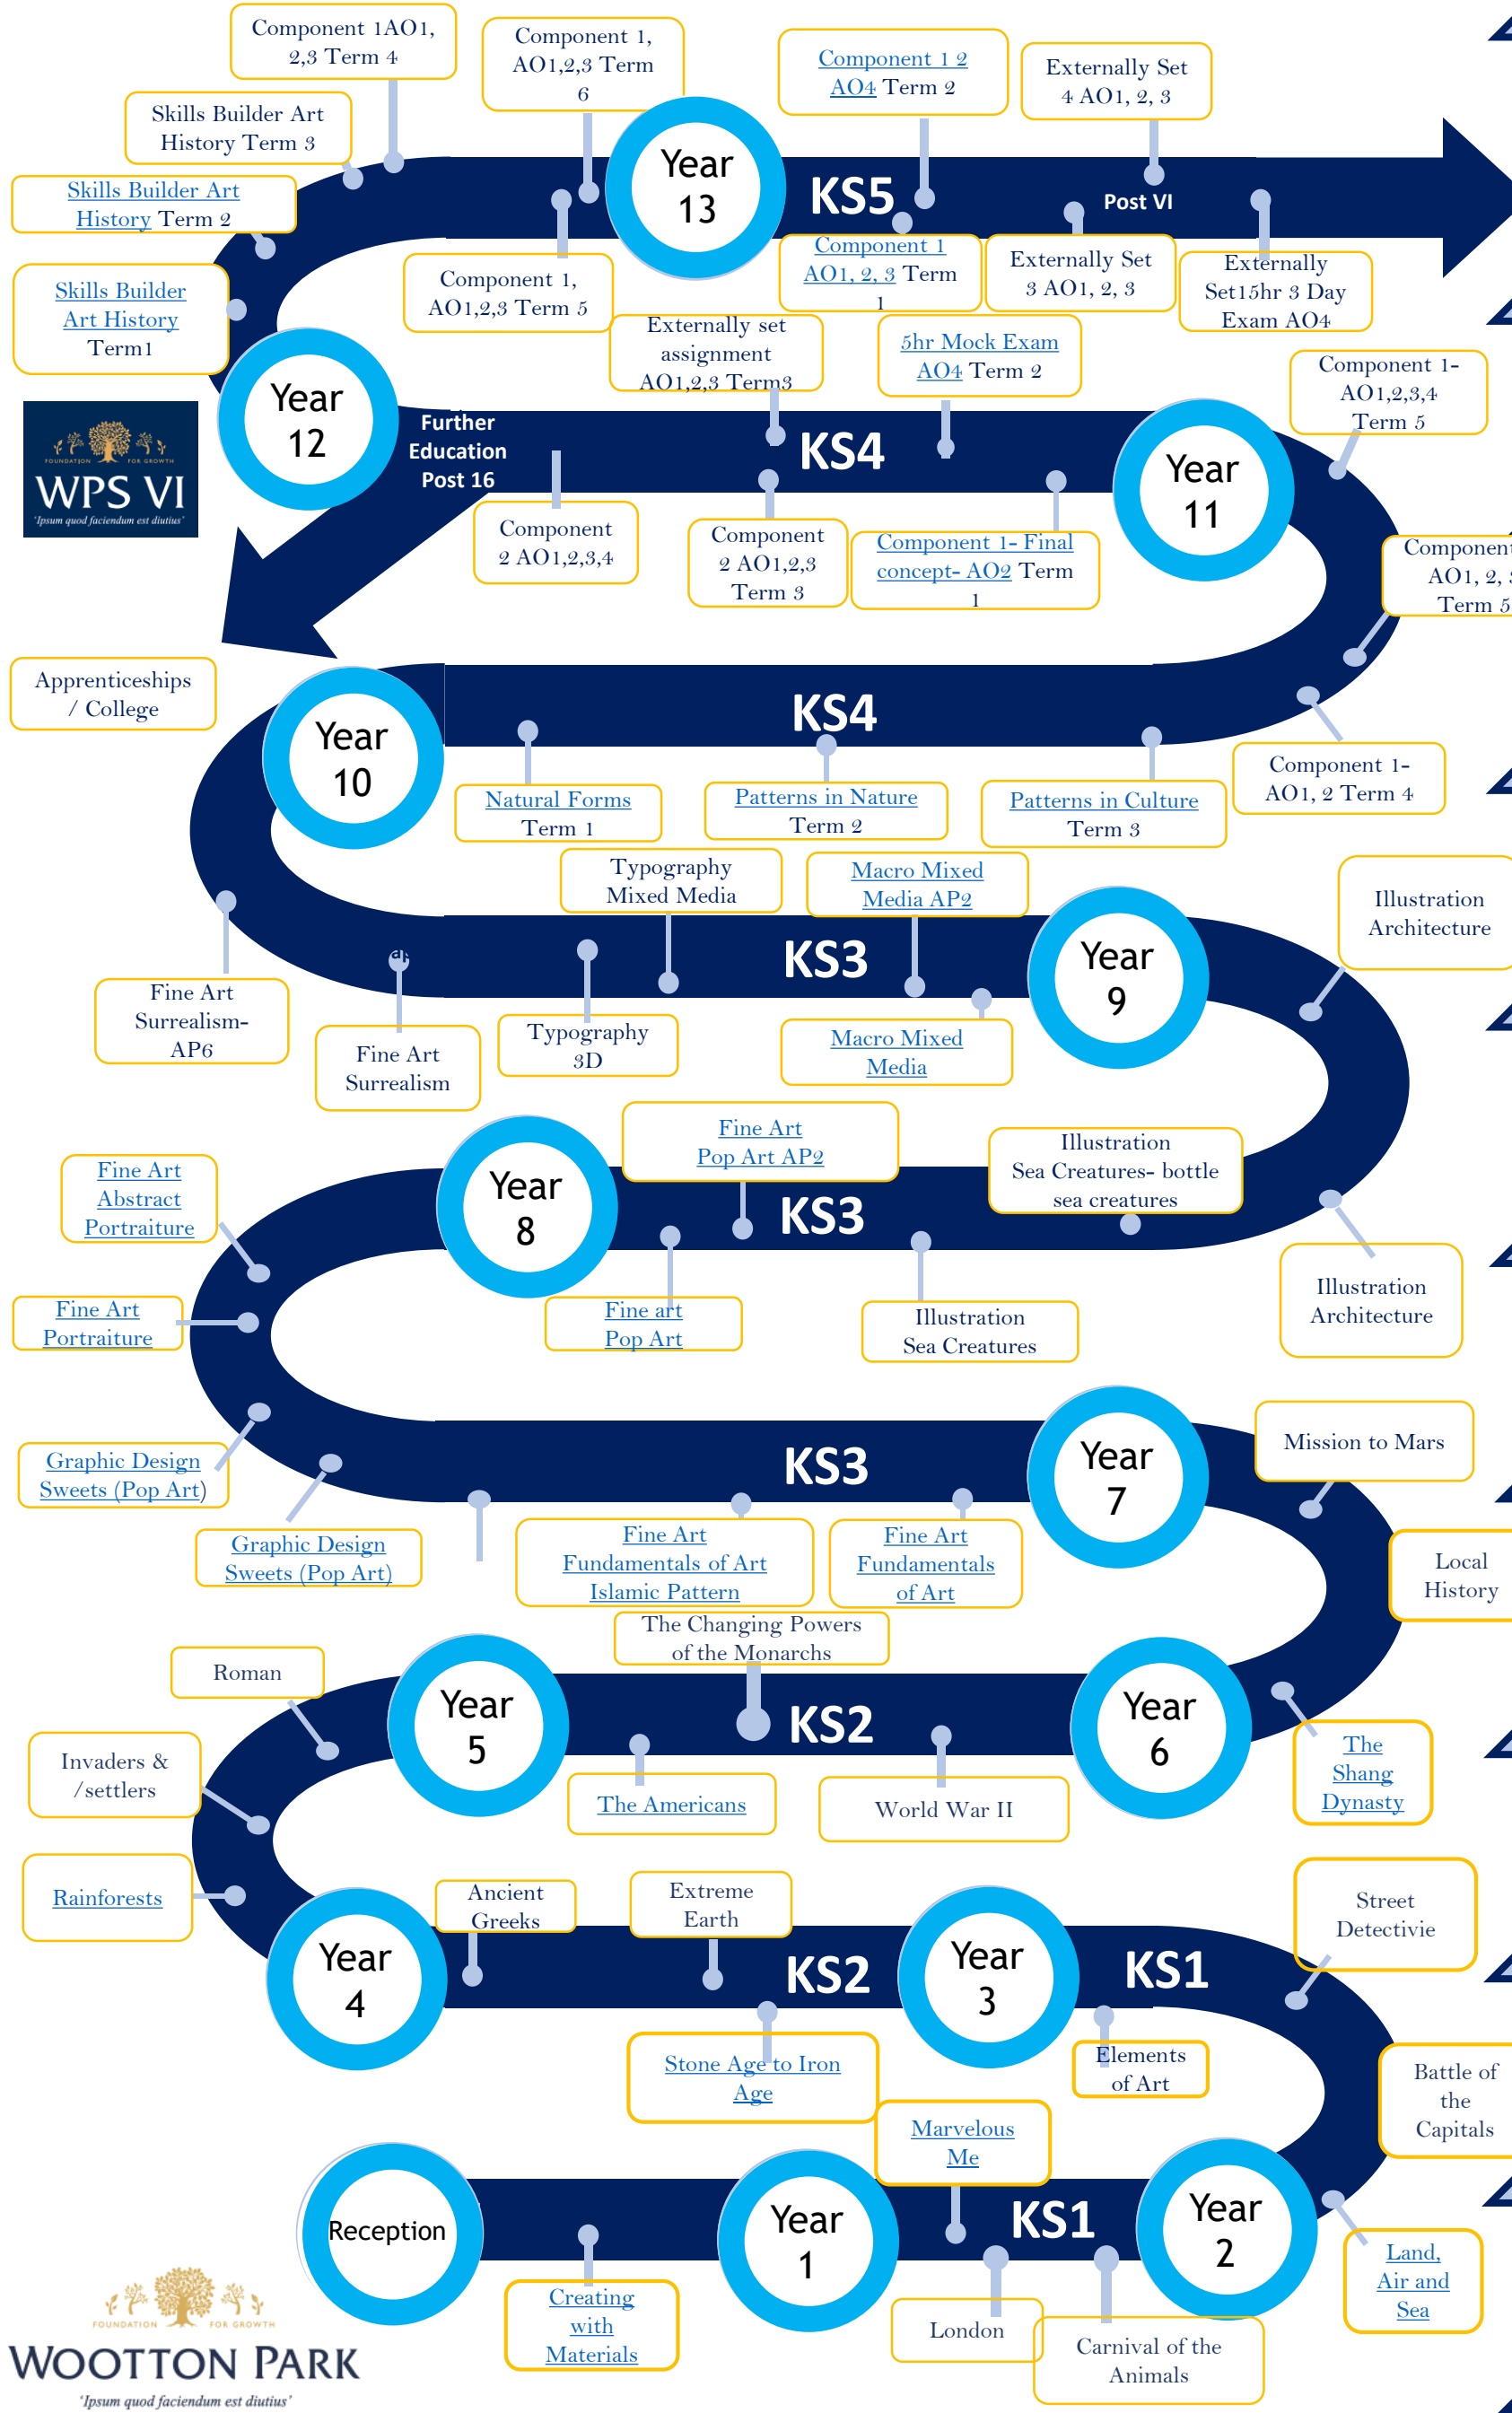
Component 1AO1, 2,3 Term 4

Component 1, AO1,2,3 Term 6

Component 1 2 AO4 Term 2

Externally Set 4 AO1, 2, 3

Skills Builder Art History Term 3

Skills Builder Art History Term 2

Year 13

KS5

Post VI

Component 1 AO1, 2, 3 Term 1

Externally Set 3 AO1, 2, 3

Externally Set15hr 3 Day Exam AO4

Skills Builder Art History Term1

Component 1, AO1,2,3 Term 5

Externally set assignment AO1,2,3 Term3

5hr Mock Exam AO4 Term 2

Component 1- AO1,2,3,4 Term 5

Year 12

Further Education Post 16

KS4

Year 11

WPS VI
FOUNDATION FOR GROWTH
'Ipsum quod faciendum est diutius'

Component 2 AO1,2,3,4

Component 2 AO1,2,3 Term 3

Component 1- Final concept- AO2 Term 1

Componen AO1, 2, Term 5

Apprenticeships / College

Year 10

KS4

Natural Forms Term 1

Patterns in Nature Term 2

Patterns in Culture Term 3

Component 1- AO1, 2 Term 4

Typography Mixed Media

Macro Mixed Media AP2

Illustration Architecture

KS3

Year 9

Fine Art Surrealism- AP6

Fine Art Surrealism

Typography 3D

Macro Mixed Media

Fine Art Pop Art AP2

Illustration Sea Creatures- bottle sea creatures

Fine Art Abstract Portraiture

Year 8

KS3

Fine Art Portraiture

Fine art Pop Art

Illustration Sea Creatures

Illustration Architecture

Mission to Mars

Graphic Design Sweets (Pop Art)

KS3

Year 7

Graphic Design Sweets (Pop Art)

Fine Art Fundamentals of Art Islamic Pattern

Fine Art Fundamentals of Art

Local History

The Changing Powers of the Monarchs

Roman

Year 5

KS2

Year 6

Invaders & /settlers

The Americans

World War II

The Shang Dynasty

Rainforests

Ancient Greeks

Extreme Earth

Street Detectivie

Year 4

KS2

Year 3

KS1

Stone Age to Iron Age

Elements of Art

Battle of the Capitals

Marvelous Me

Reception

Year 1

KS1

Year 2

Creating with Materials

London

Carnival of the Animals

Land, Air and Sea

FOUNDATION FOR GROWTH
WOOTTON PARK
'Ipsum quod faciendum est diutius'